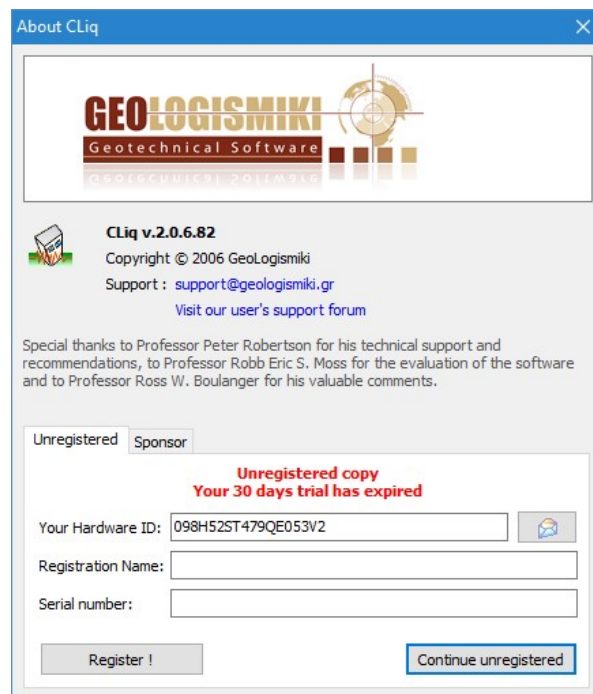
About CLiq

GEOLOGISMIKI
Geotechnical Software

CLiq v.2.0.6.82
Copyright © 2006 GeoLogismiki
Support : support@geologismiki.gr
Visit our user's support forum

Special thanks to Professor Peter Robertson for his technical support and recommendations, to Professor Robb Eric S. Moss for the evaluation of the software and to Professor Ross W. Boulanger for his valuable comments.

Unregistered
Sponsor

Unregistered copy
Your 30 days trial has expired

Your Hardware ID: 098H52ST479QE053V2
Registration Name:
Serial number:

Register !
Continue unregistered